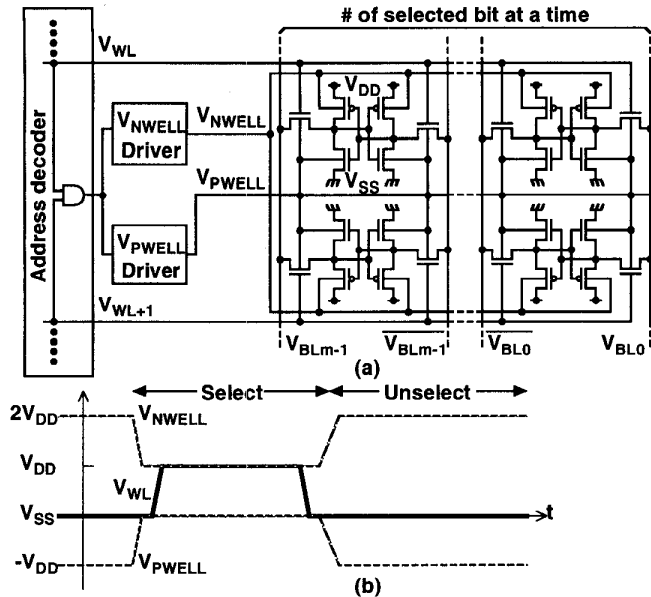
# of selected bit at a time

Address decoder

$V_{WL}$

$V_{NWELL}$ Driver

$V_{NWELL}$

$V_{PWELL}$

$V_{PWELL}$ Driver

$V_{WL+1}$

$V_{DD}$

$V_{SS}$

$V_{BLm-1}$ $\overline{V_{BLm-1}}$ $\overline{V_{BL0}}$ $V_{BL0}$

(a)

Select

Unselect

$2V_{DD}$

$V_{NWELL}$

$V_{DD}$

$V_{WL}$

$V_{SS}$

t

$-V_{DD}$

$V_{PWELL}$

(b)